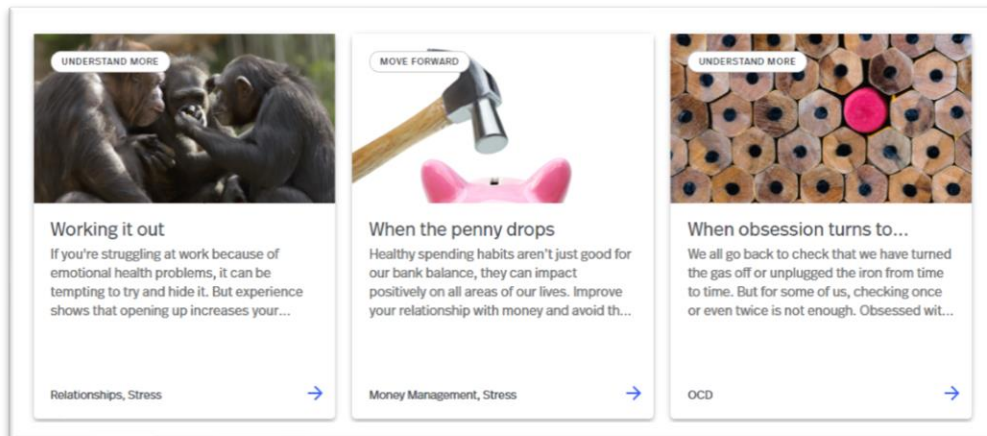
UNDERSTAND MORE

Working it out

If you're struggling at work because of emotional health problems, it can be tempting to try and hide it. But experience shows that opening up increases your...

Relationships, Stress

→

MOVE FORWARD

When the penny drops

Healthy spending habits aren't just good for our bank balance, they can impact positively on all areas of our lives. Improve your relationship with money and avoid th...

Money Management, Stress

→

UNDERSTAND MORE

When obsession turns to...

We all go back to check that we have turned the gas off or unplugged the iron from time to time. But for some of us, checking once or even twice is not enough. Obsessed wit...

OCD

→